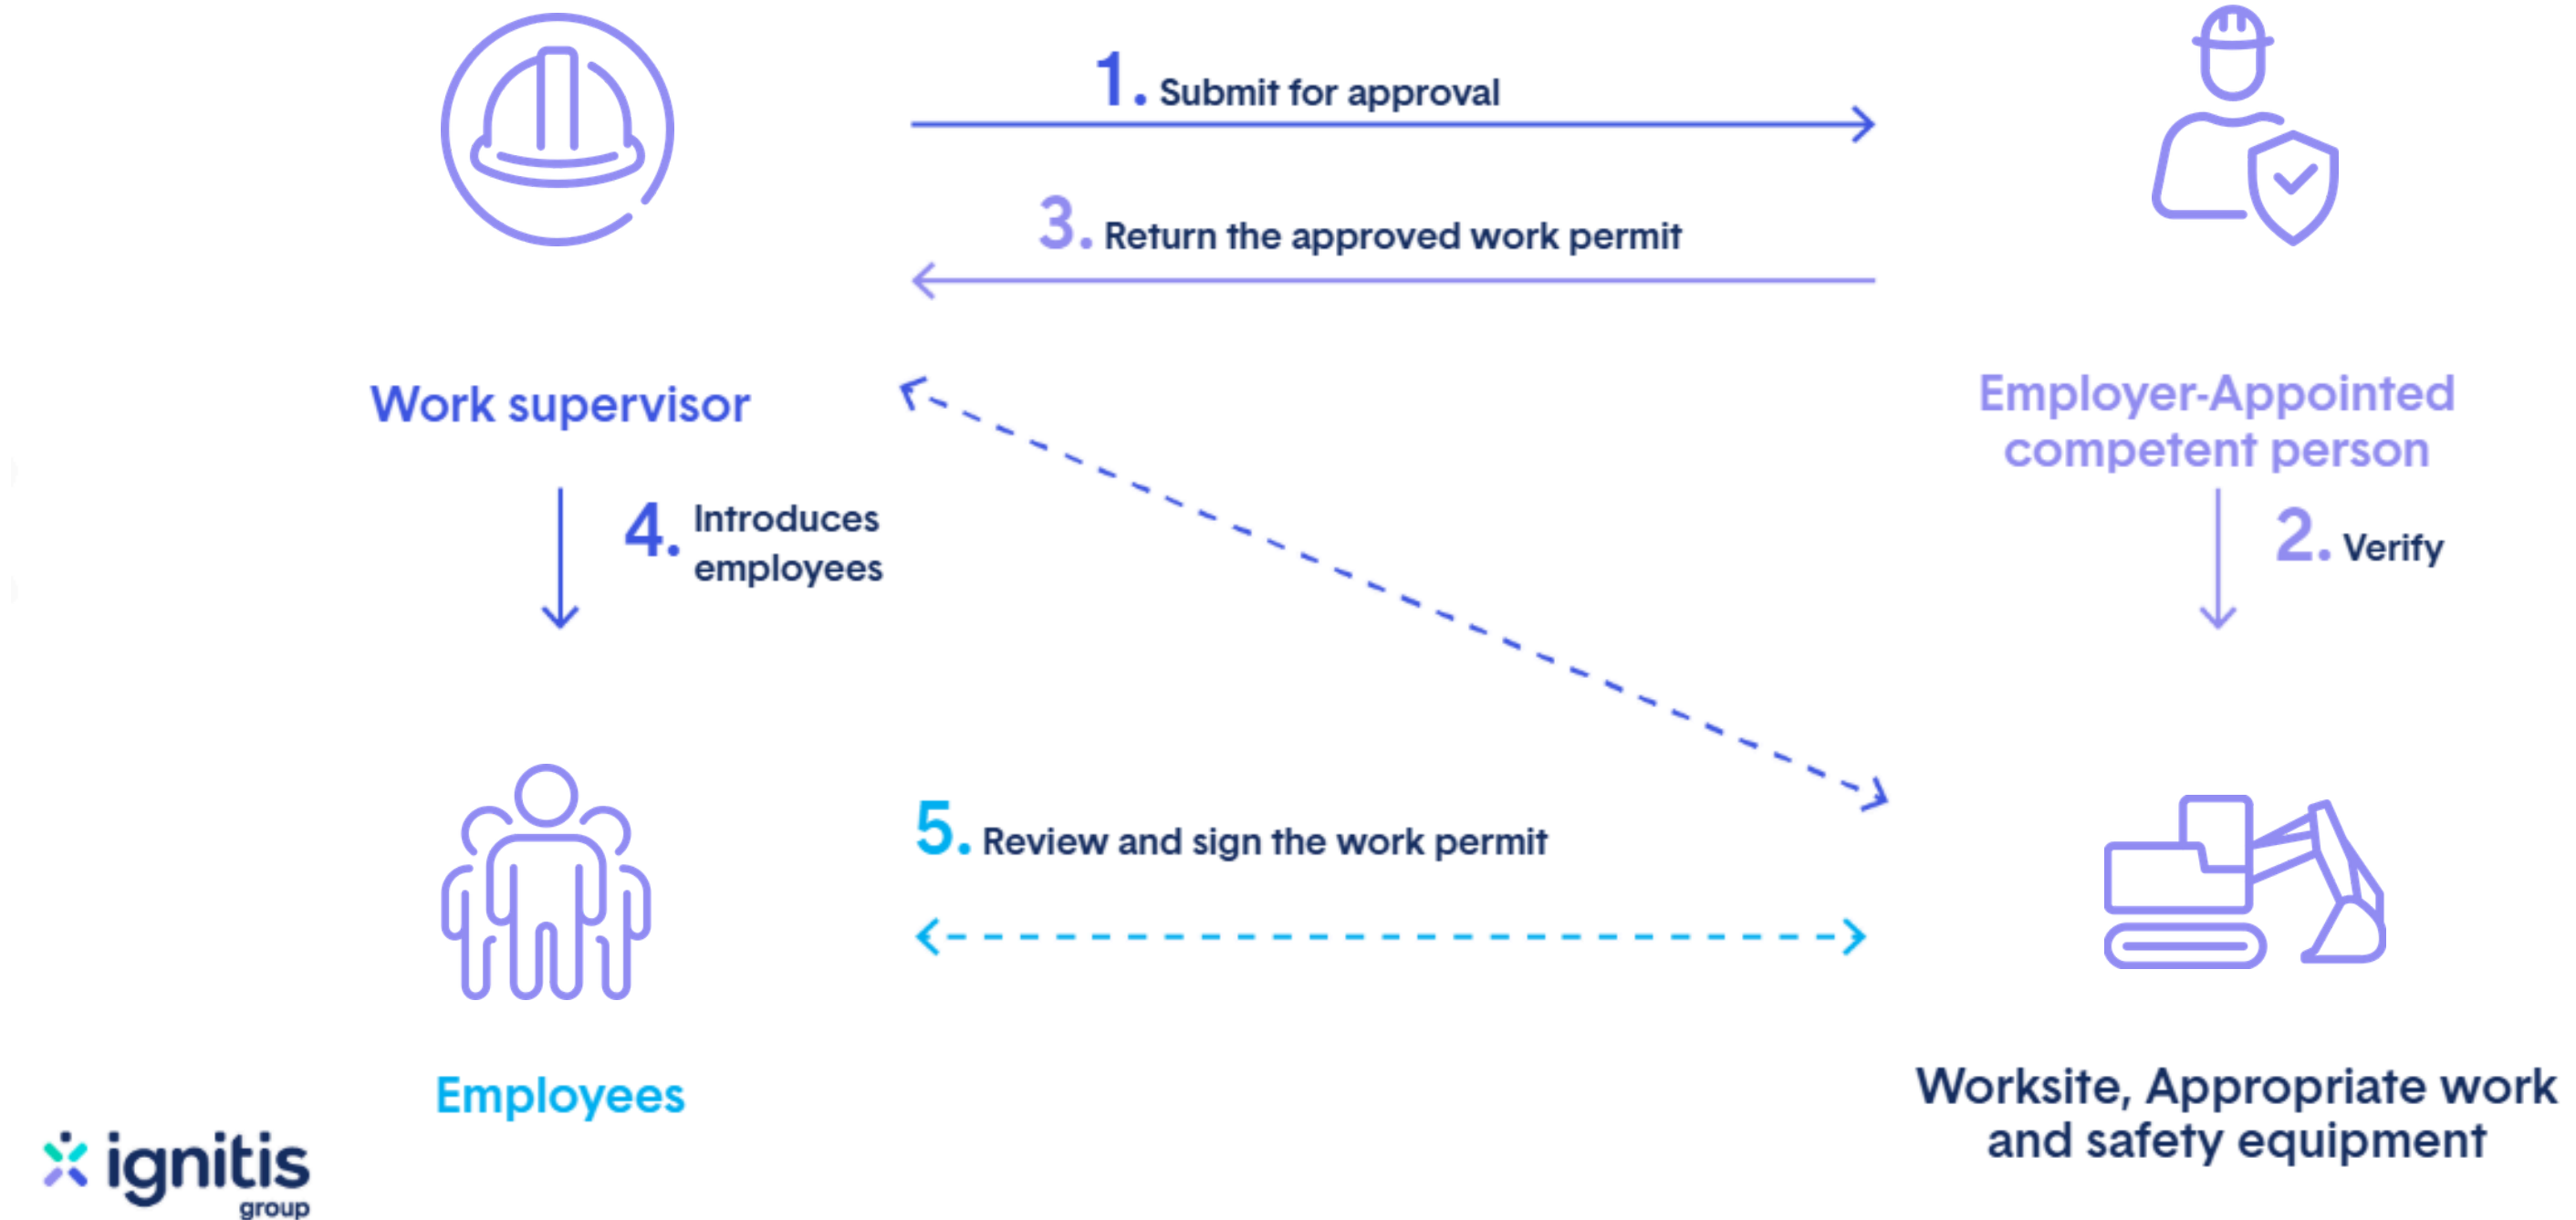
1. Submit for approval

3. Return the approved work permit

Work supervisor

Employer-Appointed competent person

4. Introduces employees

2. Verify

5. Review and sign the work permit

Employees

Worksite, Appropriate work and safety equipment

ignitis group